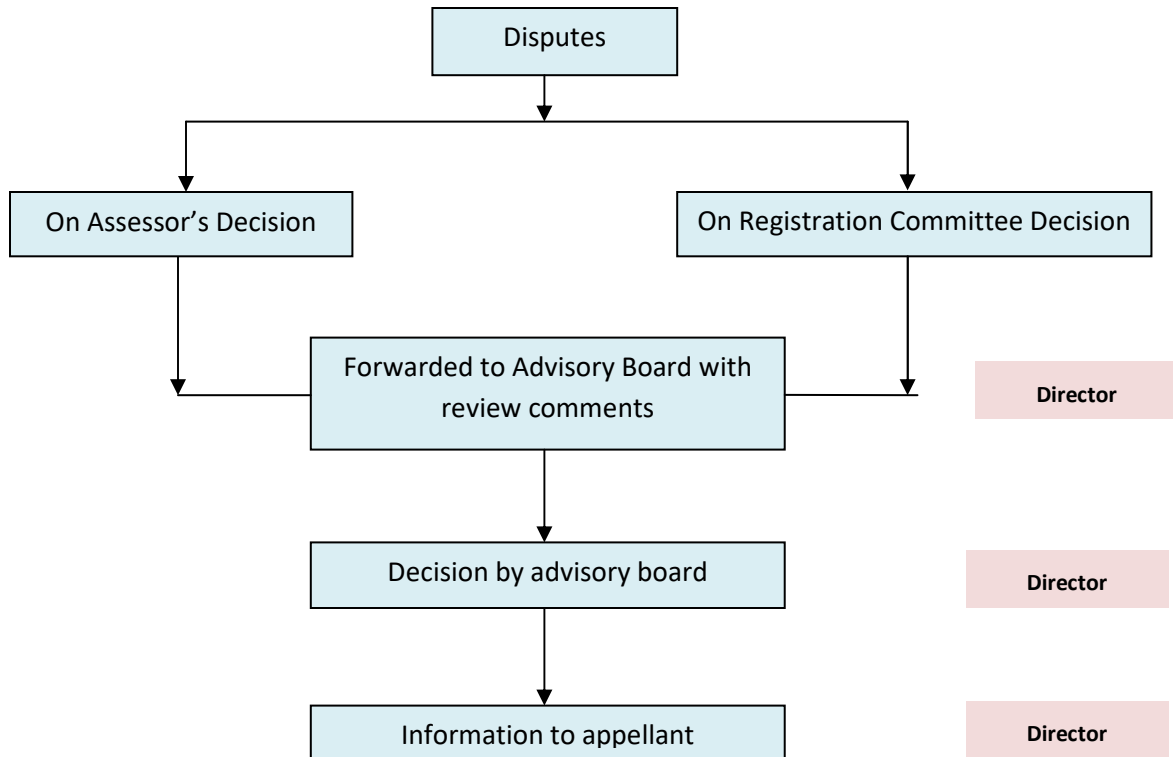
Disputes

On Assessor’s Decision

On Registration Committee Decision

Forwarded to Advisory Board with review comments

Director

Decision by advisory board

Director

Information to appellant

Director